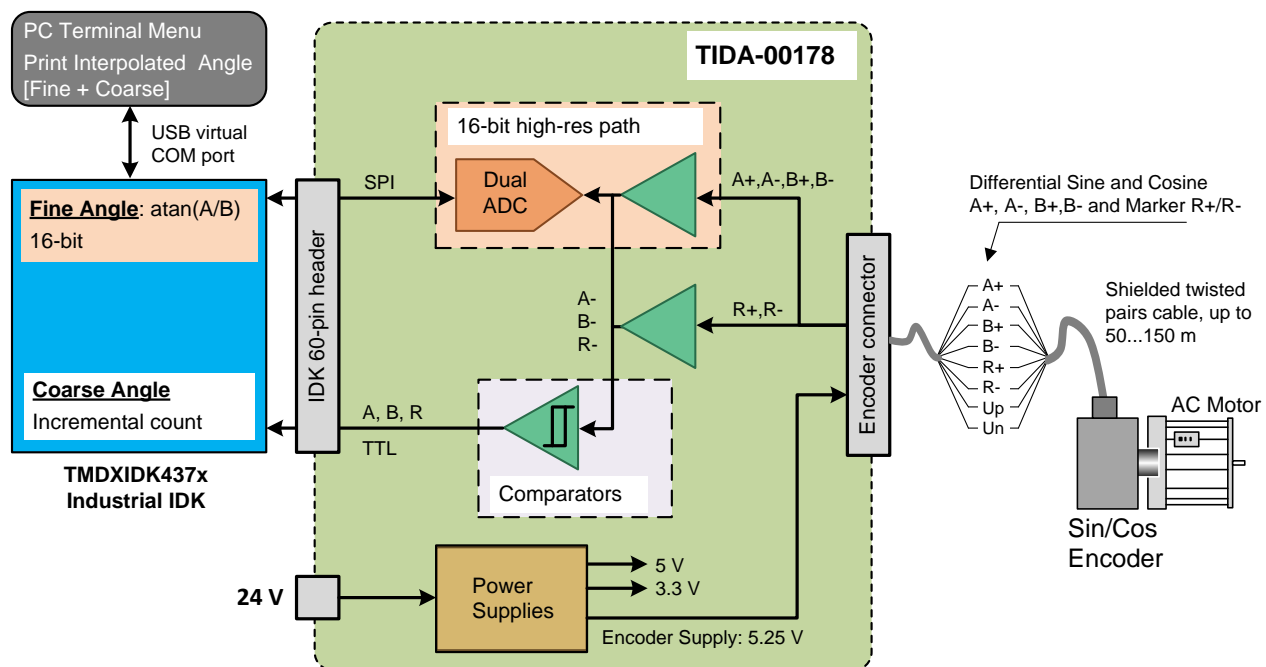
PC Terminal Menu
Print Interpolated Angle [Fine + Coarse]

USB virtual COM port

Fine Angle: atan(A/B)
16-bit

Coarse Angle
Incremental count

TMDXIDK437x
Industrial IDK

IDK 60-pin header

TIDA-00178

16-bit high-res path

SPI

Dual ADC

A+,A-,B+,B-

A-
B-
R-

R+,R-

A, B, R
TTL

Comparators

Encoder connector

24 V

Power Supplies

5 V
3.3 V

Encoder Supply: 5.25 V

Differential Sine and Cosine A+, A-, B+,B- and Marker R+/R-

A+
A-
B+
B-
R+
R-
Up
Un

Shielded twisted pairs cable, up to 50...150 m

AC Motor

Sin/Cos Encoder